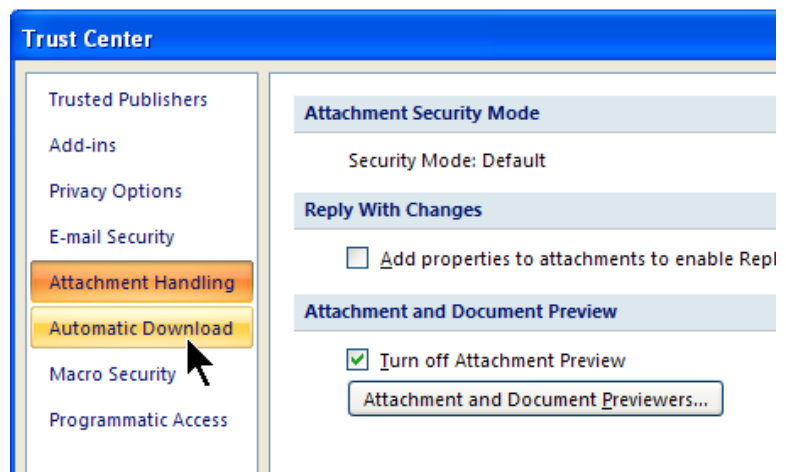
Trust Center

Trusted Publishers
Add-ins
Privacy Options
E-mail Security
Attachment Handling
Automatic Download
Macro Security
Programmatic Access

Attachment Security Mode

Security Mode: Default

Reply With Changes

Add properties to attachments to enable Repl

Attachment and Document Preview

Turn off Attachment Preview

Attachment and Document Previewers...